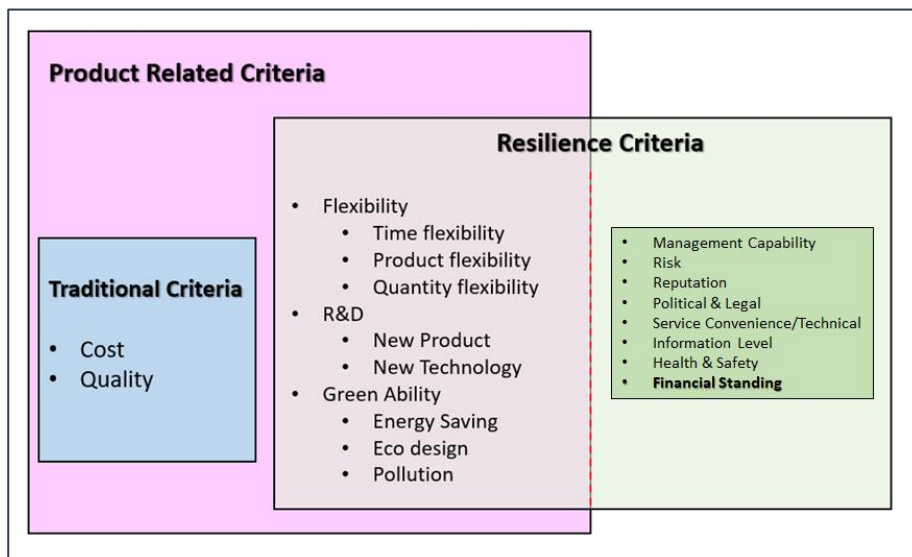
Product Related Criteria

Resilience Criteria

Traditional Criteria

- Cost
- Quality

- Flexibility
  - Time flexibility
  - Product flexibility
  - Quantity flexibility
- R&D
  - New Product
  - New Technology
- Green Ability
  - Energy Saving
  - Eco design
  - Pollution

- Management Capability
- Risk
- Reputation
- Political & Legal
- Service Convenience/Technical
- Information Level
- Health & Safety
- **Financial Standing**